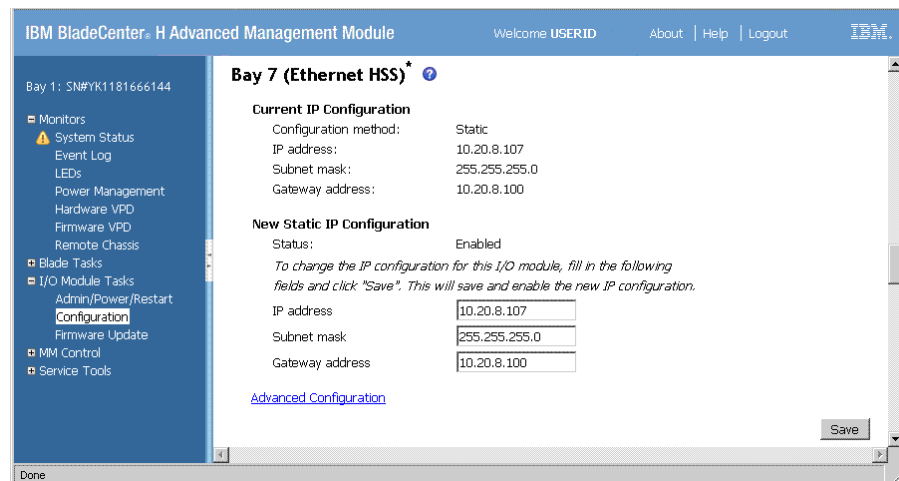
IBM BladeCenter® H Advanced Management Module

Welcome USERID

About | Help | Logout

IBM.

Bay 1: SN#YK1181666144

Monitors
System Status
Event Log
LEDs
Power Management
Hardware VPD
Firmware VPD
Remote Chassis
Blade Tasks
I/O Module Tasks
Admin/Power/Restart
Configuration
Firmware Update
MM Control
Service Tools

Bay 7 (Ethernet HSS)*

Current IP Configuration

| | |
|---|---|
| Configuration method: | Static |
| IP address: | 10.20.8.107 |
| Subnet mask: | 255.255.255.0 |
| Gateway address: | 10.20.8.100 |

New Static IP Configuration

Status: Enabled

To change the IP configuration for this I/O module, fill in the following fields and click "Save". This will save and enable the new IP configuration.

| | |
|---|---|
| IP address | 10.20.8.107 |
| Subnet mask | 255.255.255.0 |
| Gateway address | 10.20.8.100 |

Advanced Configuration

Save

Done